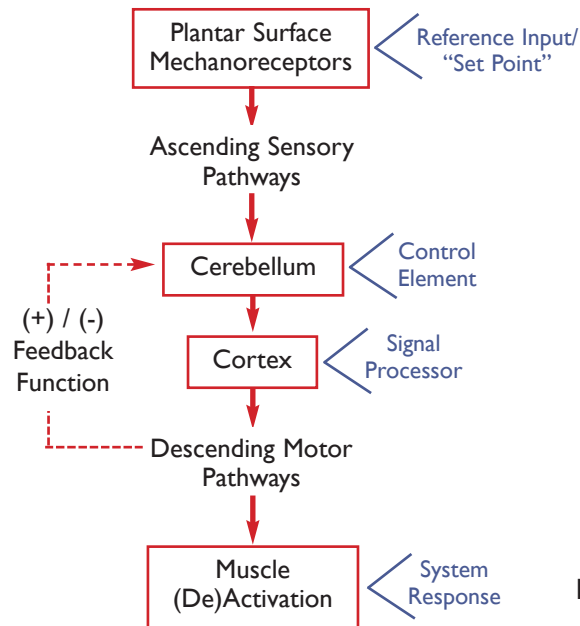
Plantar Surface Mechanoreceptors

Reference Input/ "Set Point"

Ascending Sensory Pathways

Cerebellum

Control Element

(+) / (-) Feedback Function

Cortex

Signal Processor

Descending Motor Pathways

Muscle (De)Activation

System Response